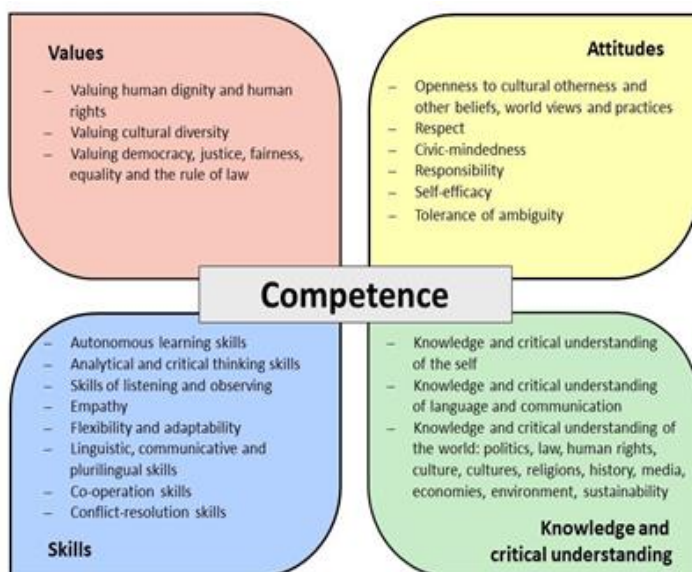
Values

– Valuing human dignity and human rights
– Valuing cultural diversity
– Valuing democracy, justice, fairness, equality and the rule of law

Attitudes

– Openness to cultural otherness and other beliefs, world views and practices
– Respect
– Civic-mindedness
– Responsibility
– Self-efficacy
– Tolerance of ambiguity

Competence

– Autonomous learning skills
– Analytical and critical thinking skills
– Skills of listening and observing
– Empathy
– Flexibility and adaptability
– Linguistic, communicative and plurilingual skills
– Co-operation skills
– Conflict-resolution skills

Skills

– Knowledge and critical understanding of the self
– Knowledge and critical understanding of language and communication
– Knowledge and critical understanding of the world: politics, law, human rights, culture, cultures, religions, history, media, economies, environment, sustainability

Knowledge and critical understanding